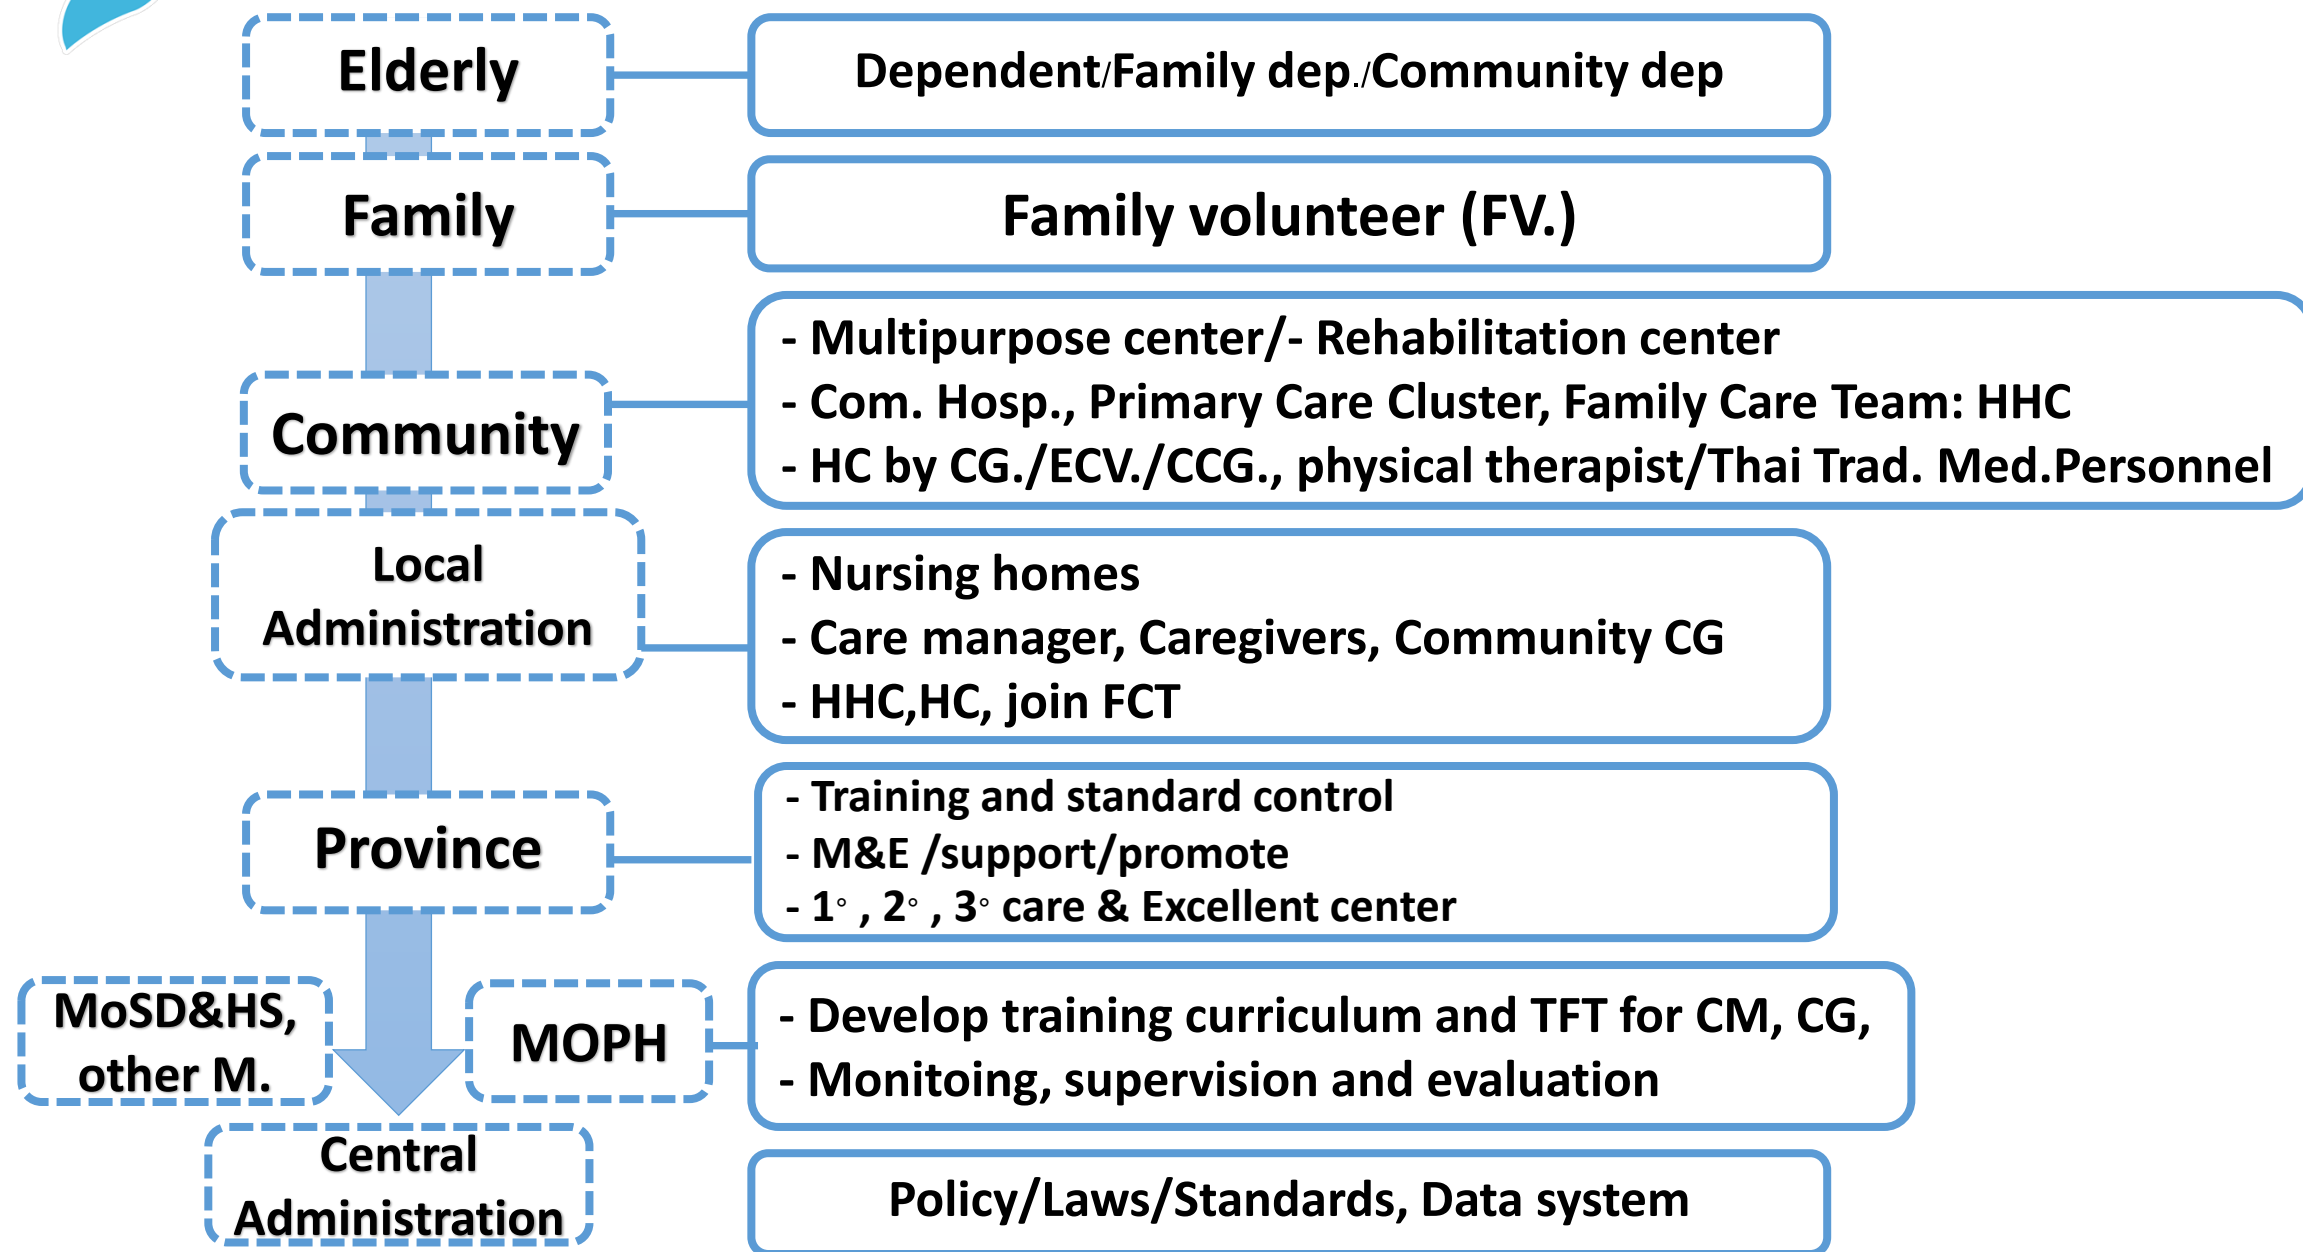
Elderly

Dependent/Family dep./Community dep

Family

Family volunteer (FV.)

Community

- Multipurpose center/- Rehabilitation center
- Com. Hosp., Primary Care Cluster, Family Care Team: HHC
- HC by CG./ECV./CCG., physical therapist/Thai Trad. Med.Personnel

Local Administration

- Nursing homes
- Care manager, Caregivers, Community CG
- HHC,HC, join FCT

Province

- Training and standard control
- M&E /support/promote
- 1◦ , 2◦ , 3◦ care & Excellent center

MoSD&HS, other M.

MOPH

- Develop training curriculum and TFT for CM, CG,
- Monitoing, supervision and evaluation

Central Administration

Policy/Laws/Standards, Data system